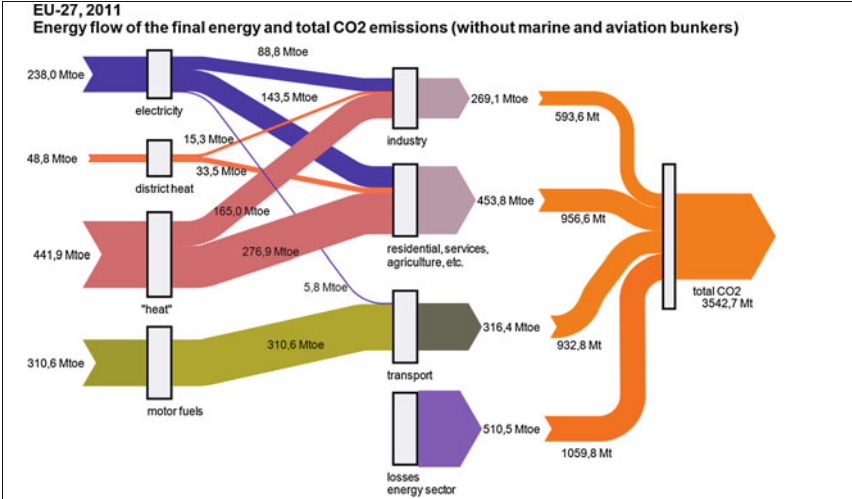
EU-27, 2011
Energy flow of the final energy and total CO2 emissions (without marine and aviation bunkers)

238,0 Mtoe
electricity
88,8 Mtoe
143,5 Mtoe
15,3 Mtoe
48,8 Mtoe
district heat
33,5 Mtoe
165,0 Mtoe
441,9 Mtoe
"heat"
276,9 Mtoe
5,8 Mtoe
310,6 Mtoe
motor fuels
310,6 Mtoe
industry
269,1 Mtoe
residential, services, agriculture, etc.
453,8 Mtoe
transport
316,4 Mtoe
losses energy sector
510,5 Mtoe
593,6 Mt
956,6 Mt
932,8 Mt
1059,8 Mt
total CO2
3542,7 Mt